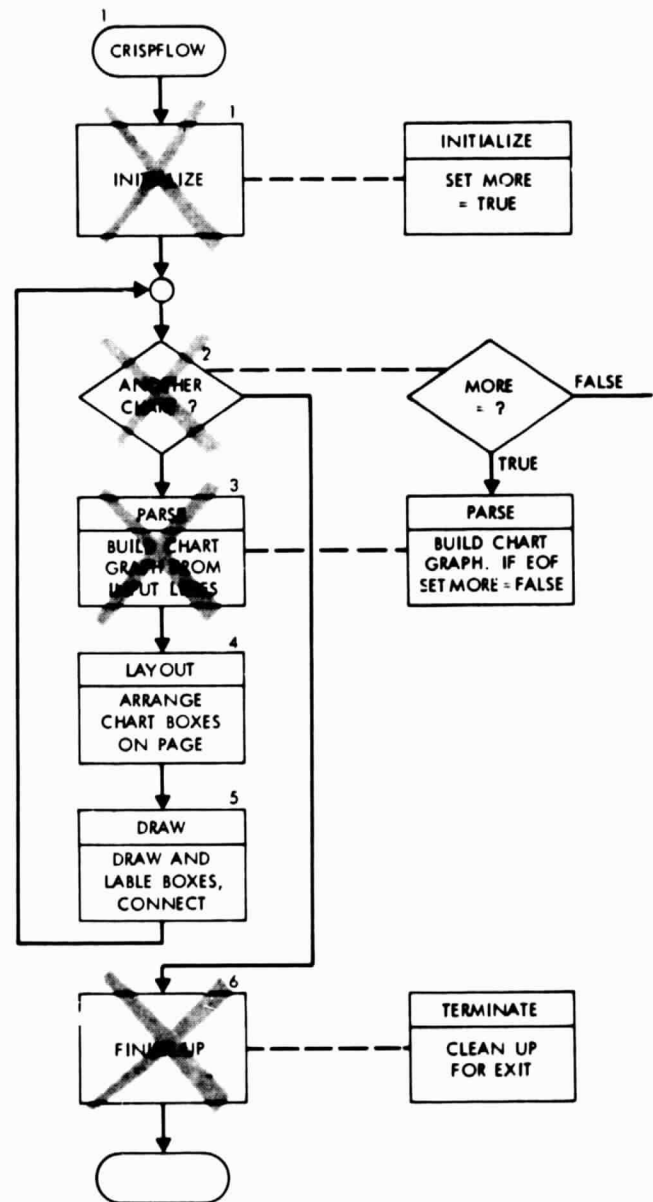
1
CRISPFLOW

1
INIT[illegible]IZE

INITIALIZE
SET MORE = TRUE

2
AN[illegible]ER CH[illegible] ?

MORE = ?
FALSE
TRUE

3
PARS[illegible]
BUILD CHART GRA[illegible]ROM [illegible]PUT L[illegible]S

PARSE
BUILD CHART GRAPH. IF EOF SET MORE = FALSE

4
LAYOUT
ARRANGE CHART BOXES ON PAGE

5
DRAW
DRAW AND LABLE BOXES, CONNECT

6
FIN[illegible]UP

TERMINATE
CLEAN UP FOR EXIT